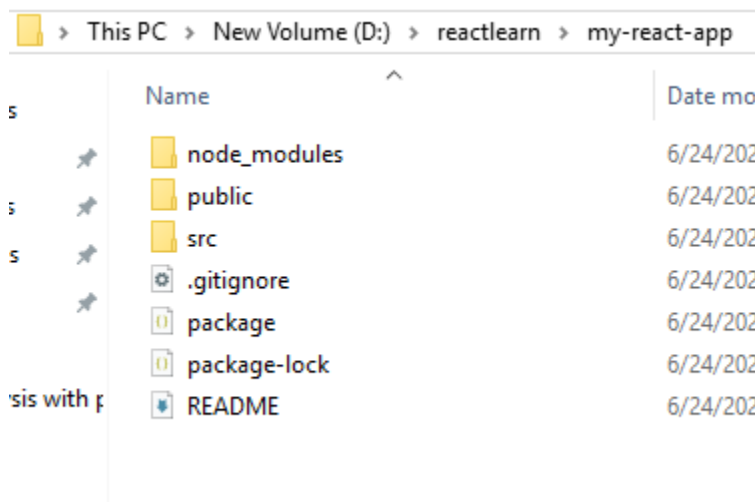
> This PC > New Volume (D:) > reactlearn > my-react-app

s
s
s
sis with p

| Name | Date mo |
|---|---|
| node_modules | 6/24/202 |
| public | 6/24/202 |
| src | 6/24/202 |
| .gitignore | 6/24/202 |
| package | 6/24/202 |
| package-lock | 6/24/202 |
| README | 6/24/202 |